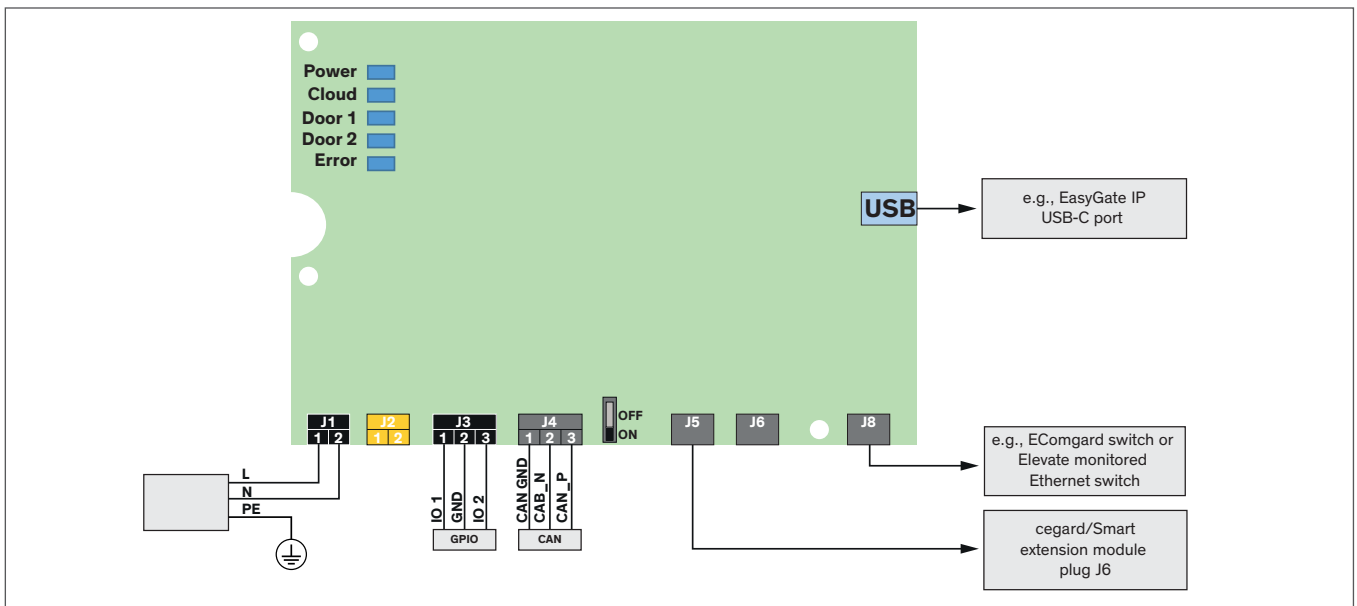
Power
Cloud
Door 1
Door 2
Error

USB

e.g., EasyGate IP USB-C port

J1
1 2
J2
1 2
J3
1 2 3
J4
1 2 3
OFF
ON
J5
J6
J8

L
N
PE

IO 1
GND
IO 2
GPIO

CAN GND
CAB_N
CAN_P
CAN

e.g., EComgard switch or Elevate monitored Ethernet switch

cegard/Smart extension module plug J6